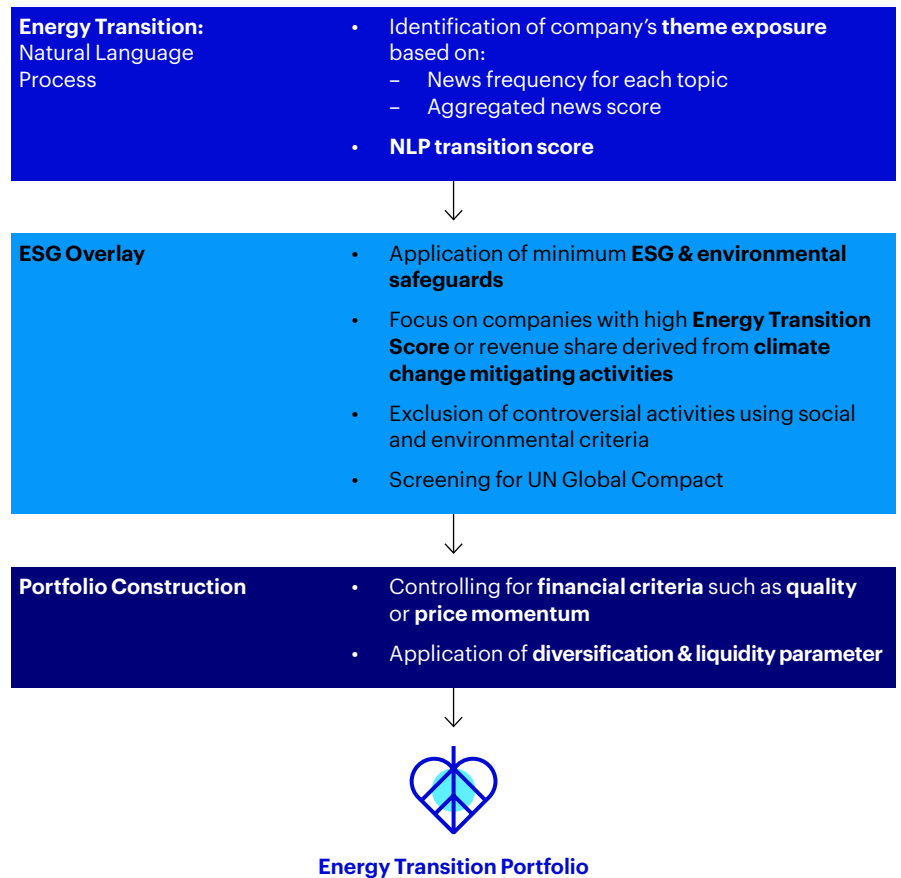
**Energy Transition:** Natural Language Process

- Identification of company's **theme exposure** based on:
  - News frequency for each topic
  - Aggregated news score
- **NLP transition score**

**ESG Overlay**

- Application of minimum **ESG & environmental safeguards**
- Focus on companies with high **Energy Transition Score** or revenue share derived from **climate change mitigating activities**
- Exclusion of controversial activities using social and environmental criteria
- Screening for UN Global Compact

**Portfolio Construction**

- Controlling for **financial criteria** such as **quality** or **price momentum**
- Application of **diversification & liquidity parameter**

**Energy Transition Portfolio**